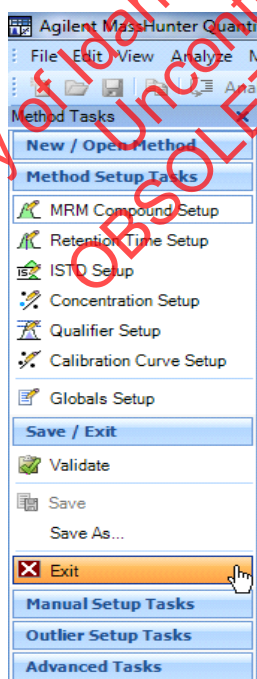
Agilent MassHunter Quanti

File Edit View Analyze M

Ana

Method Tasks

New / Open Method

Method Setup Tasks

MRM Compound Setup

Retention Time Setup

ISTD Setup

Concentration Setup

Qualifier Setup

Calibration Curve Setup

Globals Setup

Save / Exit

Validate

Save

Save As...

Exit

Manual Setup Tasks

Outlier Setup Tasks

Advanced Tasks

y of Ha Uncon OBSOLE